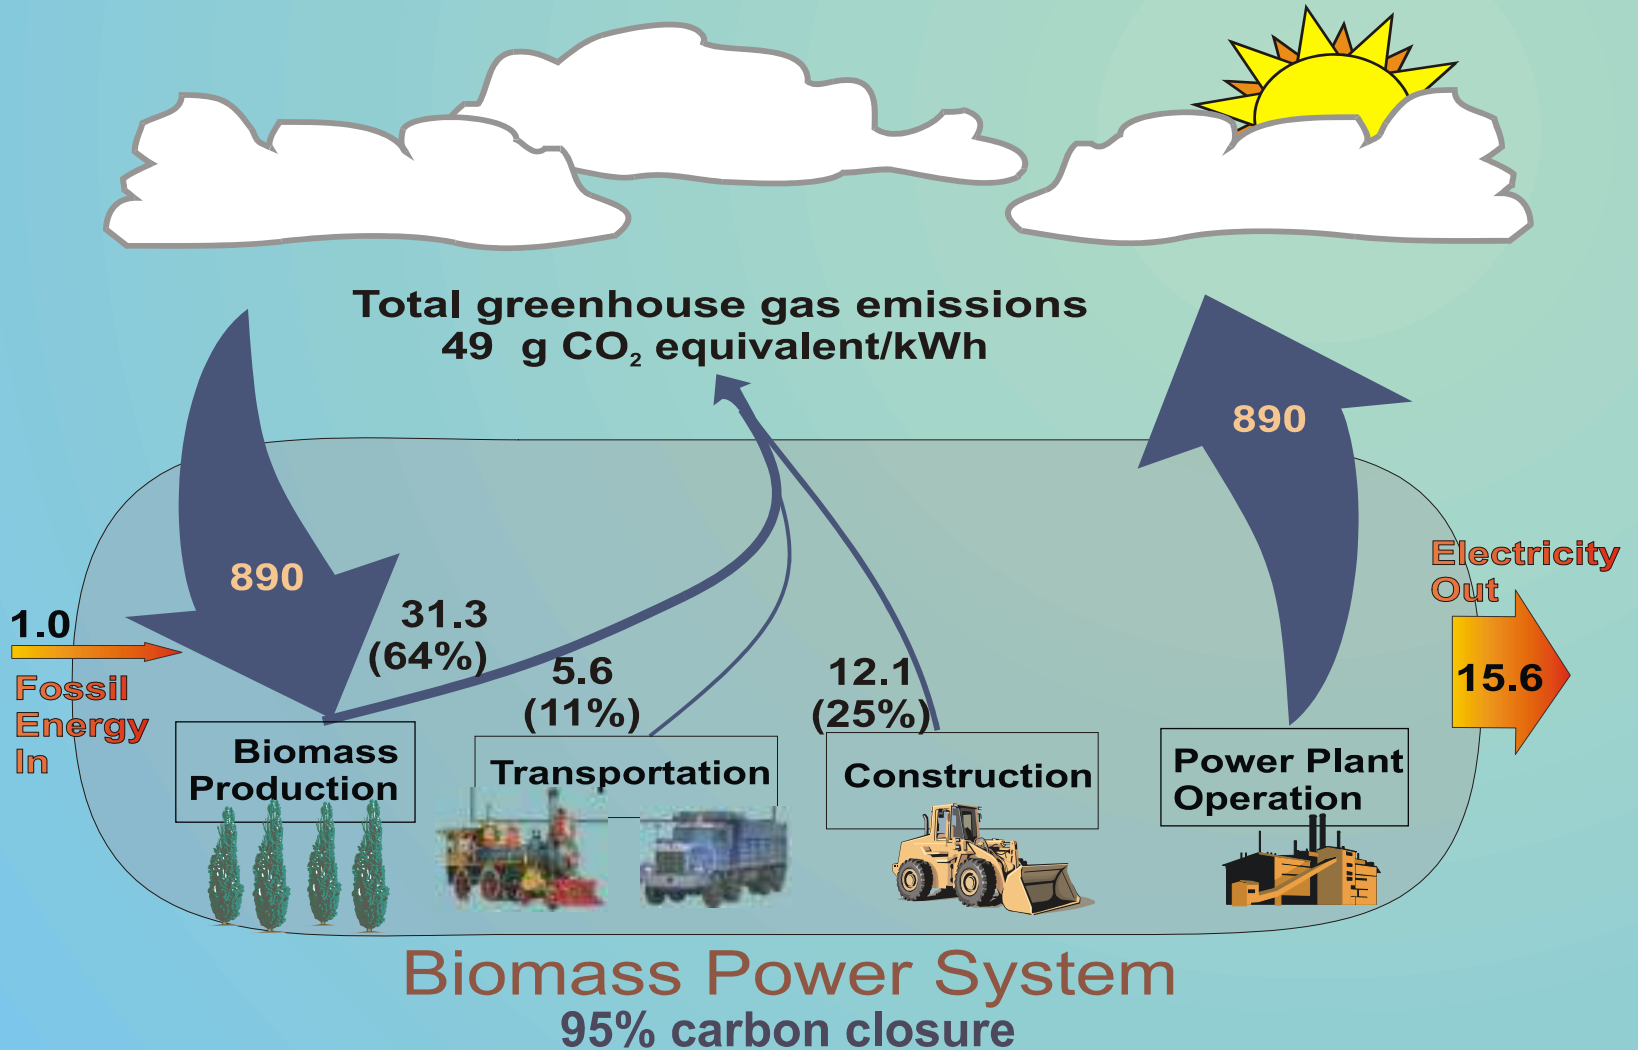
Total greenhouse gas emissions
49 g $CO_2$ equivalent/kWh

890

890

1.0

Fossil Energy In

31.3
(64%)

5.6
(11%)

12.1
(25%)

Electricity Out

15.6

Biomass Production

Transportation

Construction

Power Plant Operation

Biomass Power System
95% carbon closure